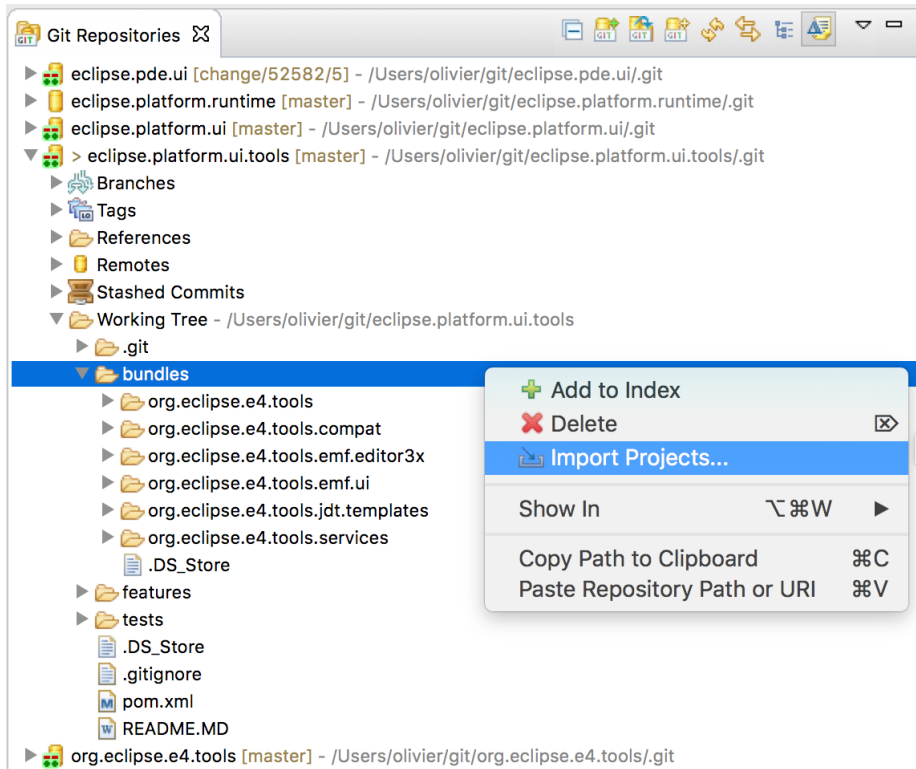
Git Repositories

eclipse.pde.ui [change/52582/5] - /Users/olivier/git/eclipse.pde.ui/.git
eclipse.platform.runtime [master] - /Users/olivier/git/eclipse.platform.runtime/.git
eclipse.platform.ui [master] - /Users/olivier/git/eclipse.platform.ui/.git
> eclipse.platform.ui.tools [master] - /Users/olivier/git/eclipse.platform.ui.tools/.git
Branches
Tags
References
Remotes
Stashed Commits
Working Tree - /Users/olivier/git/eclipse.platform.ui.tools
.git
bundles
org.eclipse.e4.tools
org.eclipse.e4.tools.compat
org.eclipse.e4.tools.emf.editor3x
org.eclipse.e4.tools.emf.ui
org.eclipse.e4.tools.jdt.templates
org.eclipse.e4.tools.services
.DS_Store
features
tests
.DS_Store
.gitignore
pom.xml
README.MD
org.eclipse.e4.tools [master] - /Users/olivier/git/org.eclipse.e4.tools/.git

Add to Index
Delete
Import Projects...
Show In ⌥⌘W
Copy Path to Clipboard ⌘C
Paste Repository Path or URI ⌘V